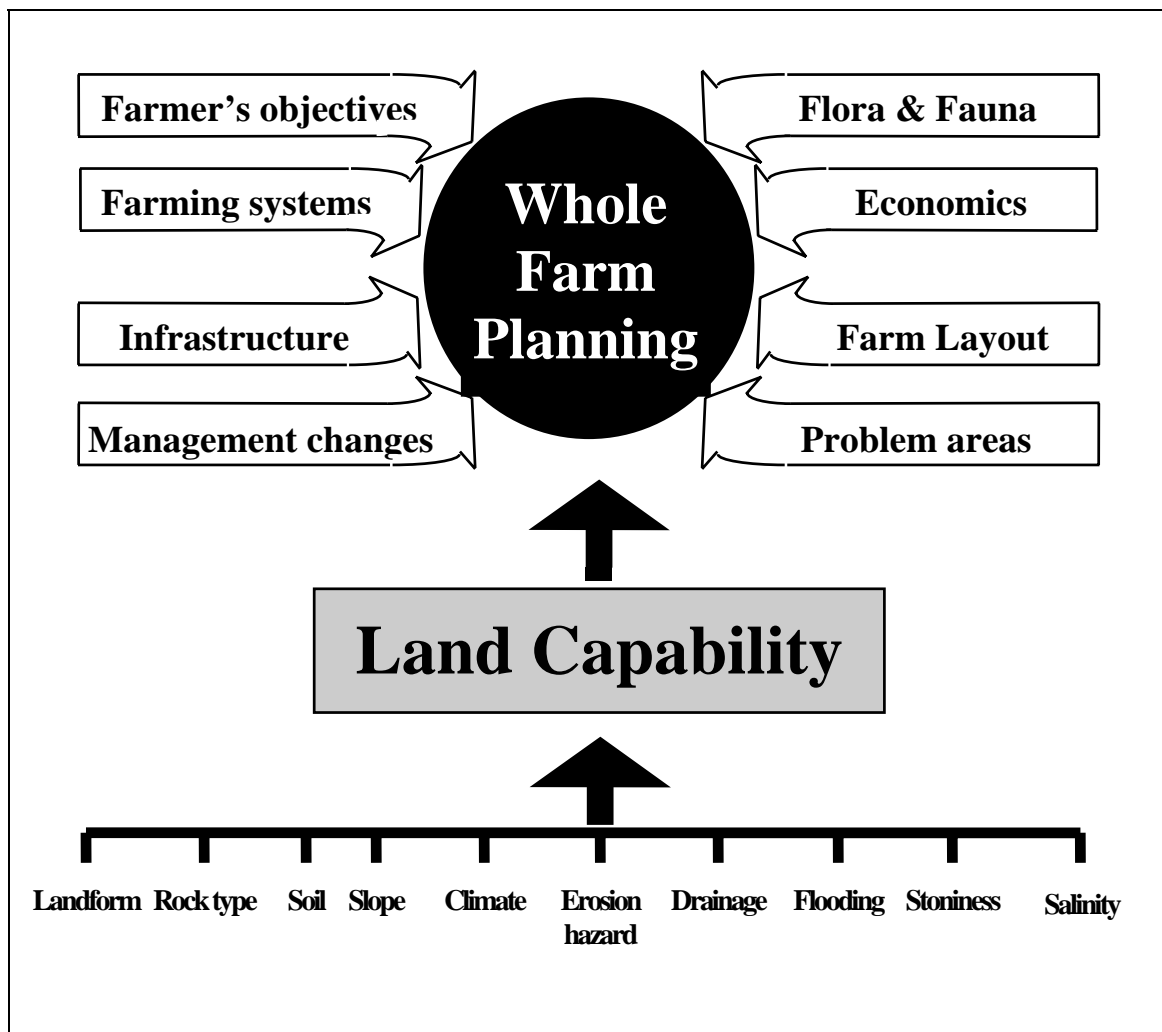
Farmer's objectives

Flora & Fauna

Farming systems

Whole Farm Planning

Economics

Infrastructure

Farm Layout

Management changes

Problem areas

Land Capability

Landform Rock type Soil Slope Climate Erosion hazard Drainage Flooding Stoniness Salinity